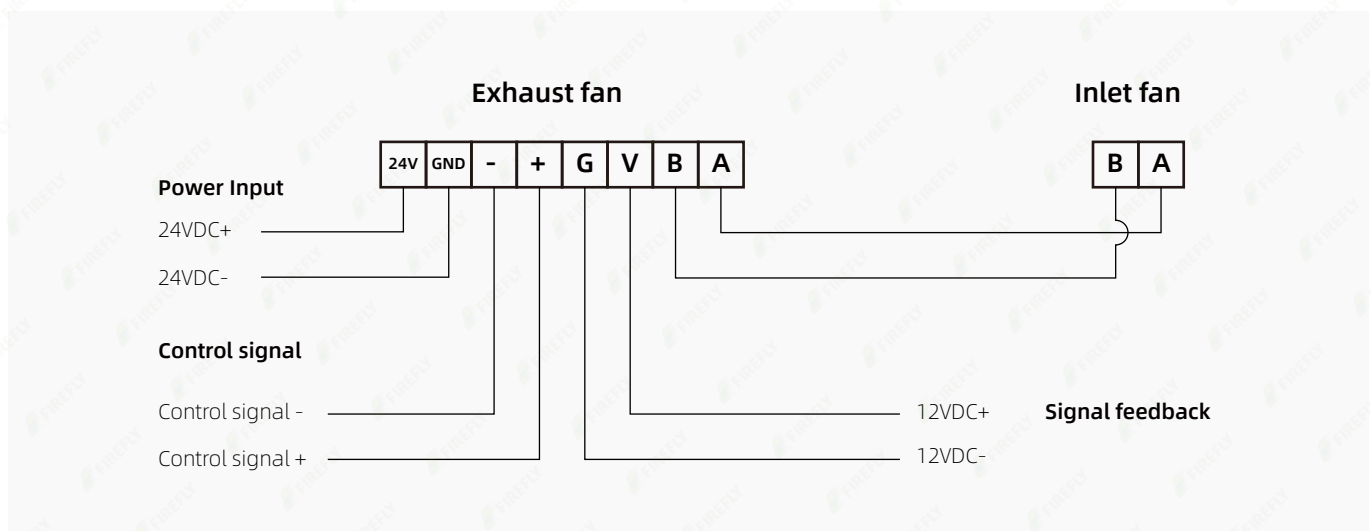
Exhaust fan

Inlet fan

| 24V | GND | - | + | G | V | B | A |
|---|---|---|---|---|---|---|---|

| B | A |
|---|---|

Power Input

24VDC+

24VDC-

Control signal

Control signal -

Control signal +

12VDC+

Signal feedback

12VDC-